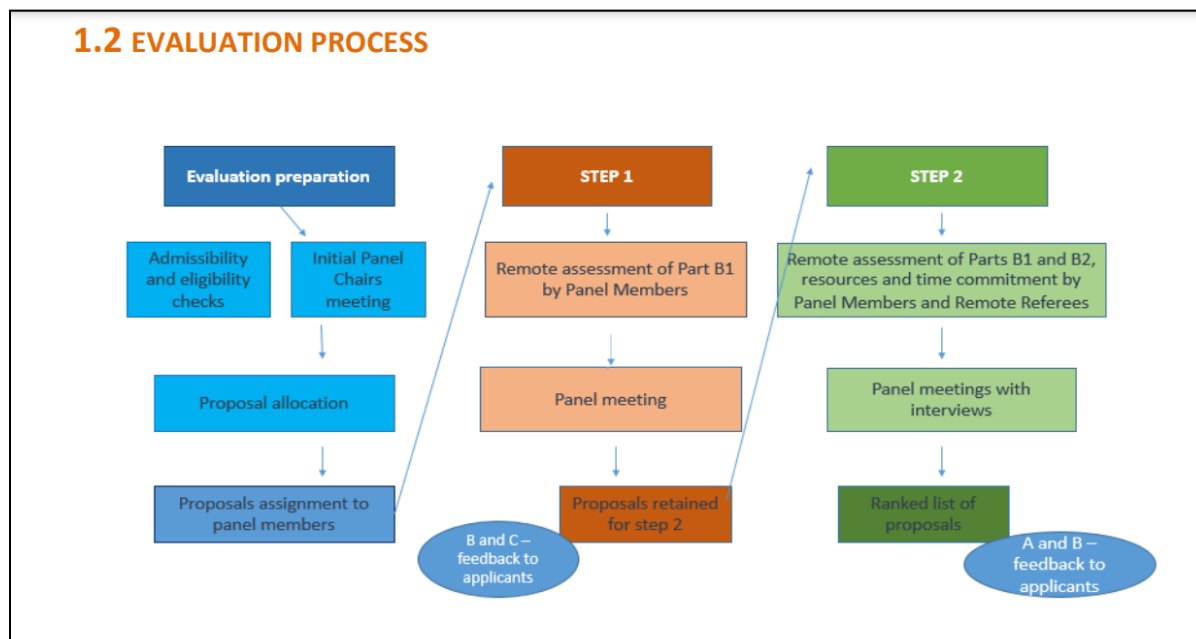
1.2 EVALUATION PROCESS

Evaluation preparation

Admissibility and eligibility checks

Initial Panel Chairs meeting

Proposal allocation

Proposals assignment to panel members

STEP 1

Remote assessment of Part B1 by Panel Members

Panel meeting

Proposals retained for step 2

B and C – feedback to applicants

STEP 2

Remote assessment of Parts B1 and B2, resources and time commitment by Panel Members and Remote Referees

Panel meetings with interviews

Ranked list of proposals

A and B – feedback to applicants